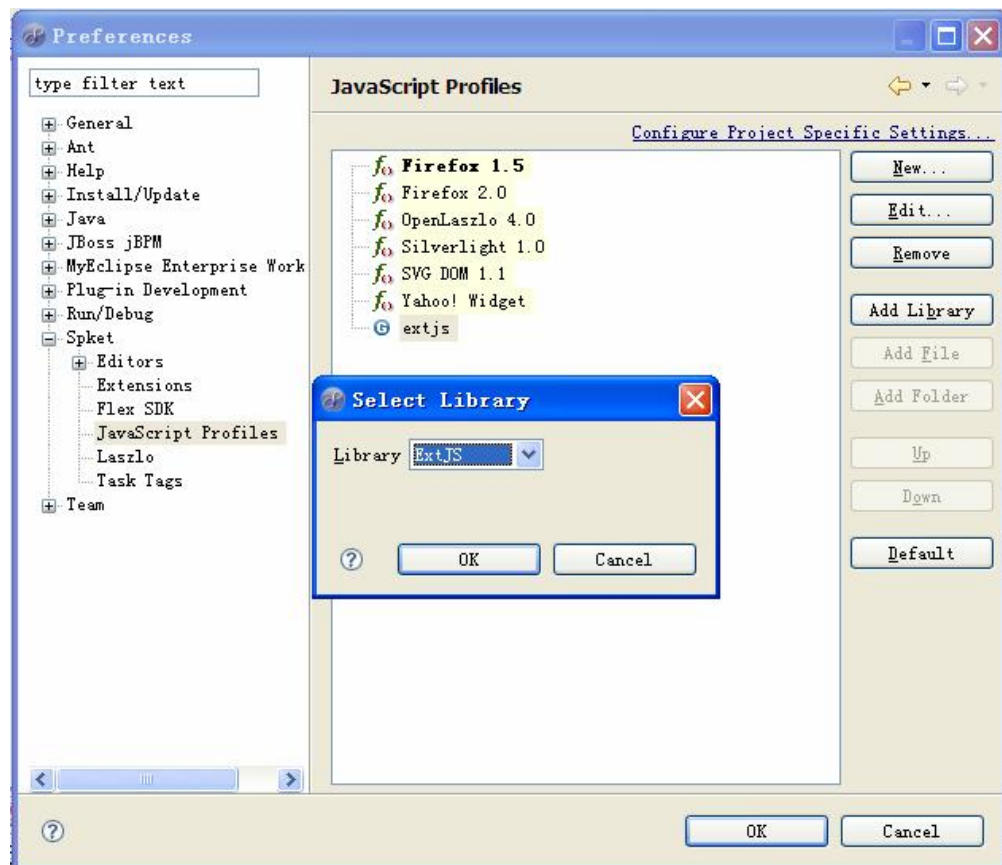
Preferences

type filter text

General
Ant
Help
Install/Update
Java
JBoss jBPM
MyEclipse Enterprise Work
Plug-in Development
Run/Debug
Spket
Editors
Extensions
Flex SDK
JavaScript Profiles
Laszlo
Task Tags
Team

JavaScript Profiles

Configure Project Specific Settings...

Firefox 1.5
Firefox 2.0
OpenLaszlo 4.0
Silverlight 1.0
SVG DOM 1.1
Yahoo! Widget
extjs

New...
Edit...
Remove
Add Library
Add File
Add Folder
Up
Down
Default

Select Library

Library ExtJS

OK
Cancel

OK
Cancel